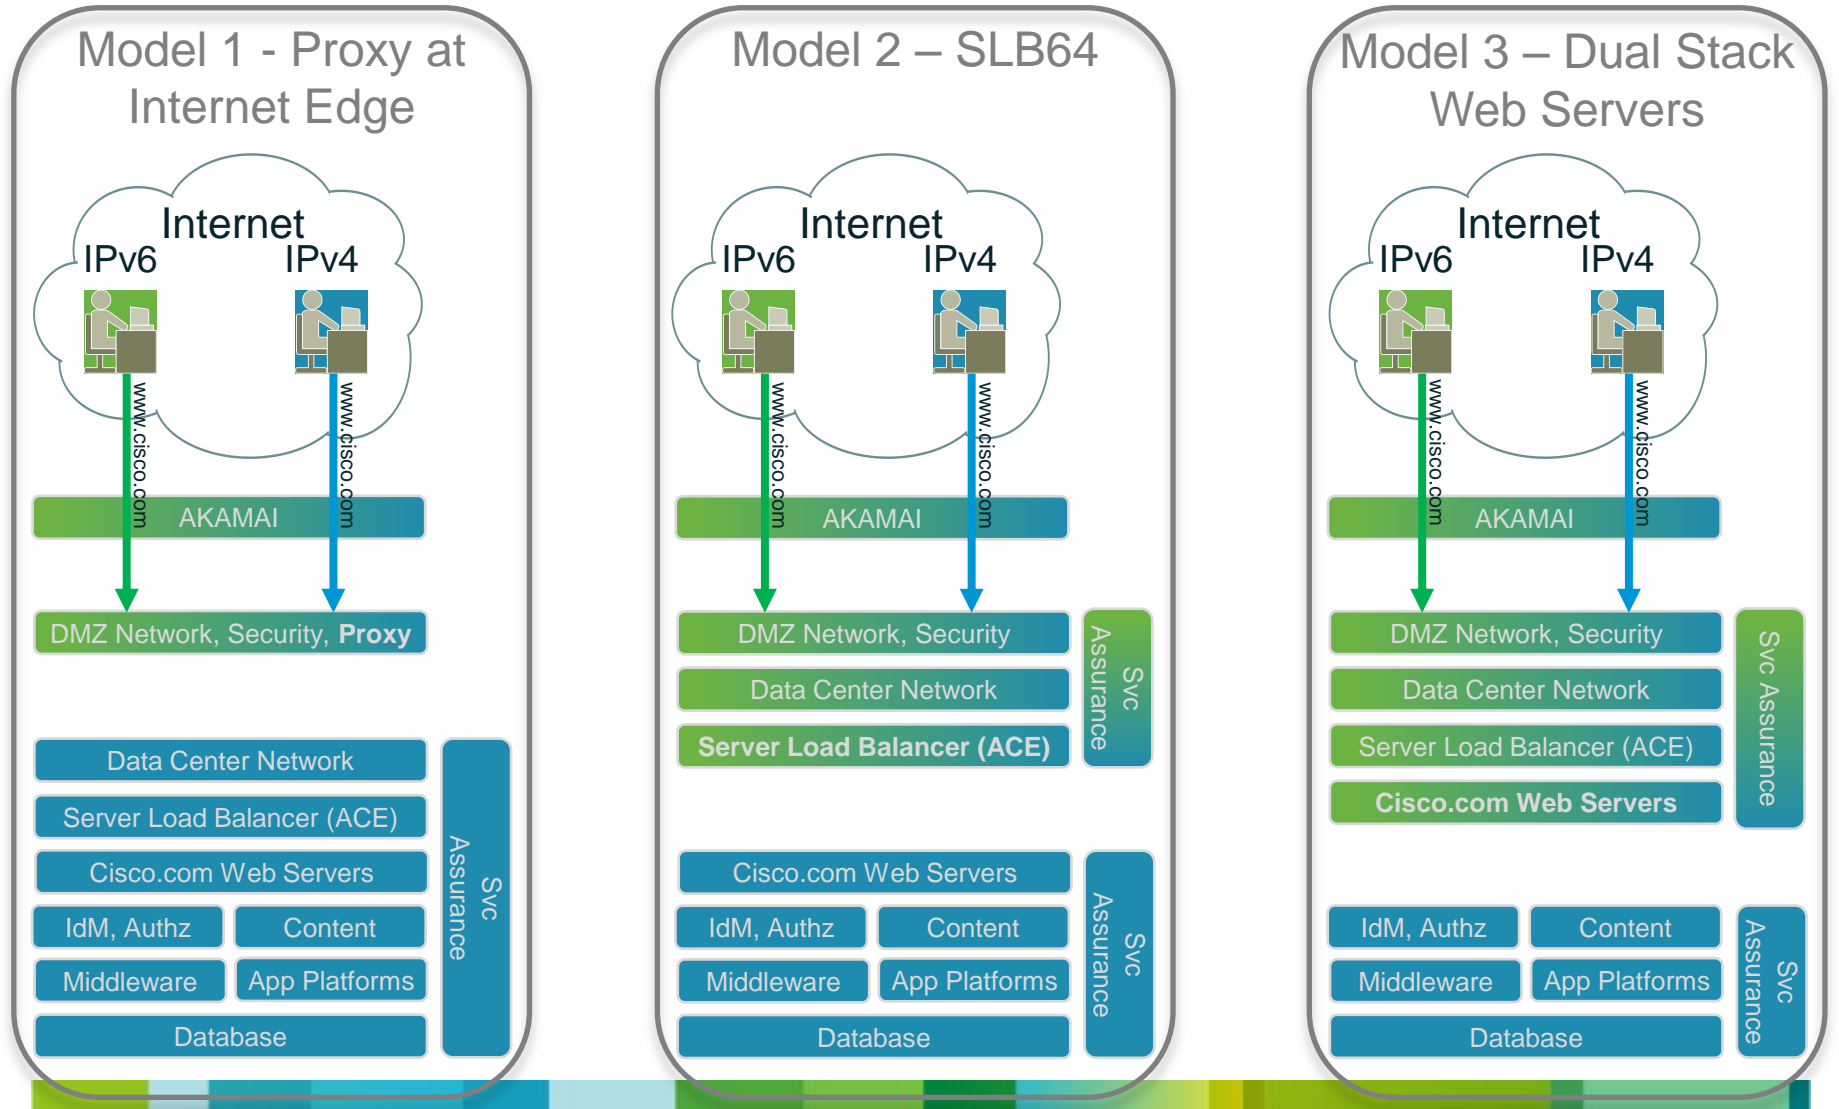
Model 1 - Proxy at Internet Edge

Internet
IPv6 IPv4

www.cisco.com www.cisco.com

AKAMAI

DMZ Network, Security, Proxy

Data Center Network
Server Load Balancer (ACE)
Cisco.com Web Servers
IdM, Authz | Content
Middleware | App Platforms
Database

Svc Assurance

Model 2 – SLB64

Internet
IPv6 IPv4

www.cisco.com www.cisco.com

AKAMAI

DMZ Network, Security
Data Center Network
Server Load Balancer (ACE)

Svc Assurance

Cisco.com Web Servers
IdM, Authz | Content
Middleware | App Platforms
Database

Svc Assurance

Model 3 – Dual Stack Web Servers

Internet
IPv6 IPv4

www.cisco.com www.cisco.com

AKAMAI

DMZ Network, Security
Data Center Network
Server Load Balancer (ACE)
Cisco.com Web Servers

Svc Assurance

IdM, Authz | Content
Middleware | App Platforms
Database

Svc Assurance